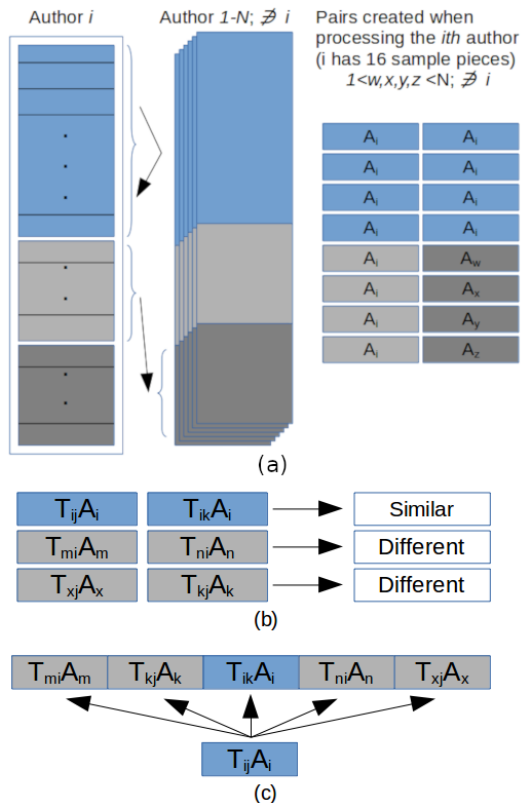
Author $i$

Author $1$-$N$; $\not\ni i$

Pairs created when processing the $i$th author ($i$ has 16 sample pieces) $1<w,x,y,z<N$; $\not\ni i$

| | |
|---|---|
| $A_i$ | $A_i$ |
| $A_i$ | $A_i$ |
| $A_i$ | $A_i$ |
| $A_i$ | $A_i$ |
| $A_i$ | $A_w$ |
| $A_i$ | $A_x$ |
| $A_i$ | $A_y$ |
| $A_i$ | $A_z$ |

(a)

$T_{ij}A_i$ $T_{ik}A_i$ Similar
$T_{mi}A_m$ $T_{ni}A_n$ Different
$T_{xj}A_x$ $T_{kj}A_k$ Different

(b)

$T_{mi}A_m$ $T_{kj}A_k$ $T_{ik}A_i$ $T_{ni}A_n$ $T_{xj}A_x$

$T_{ij}A_i$

(c)